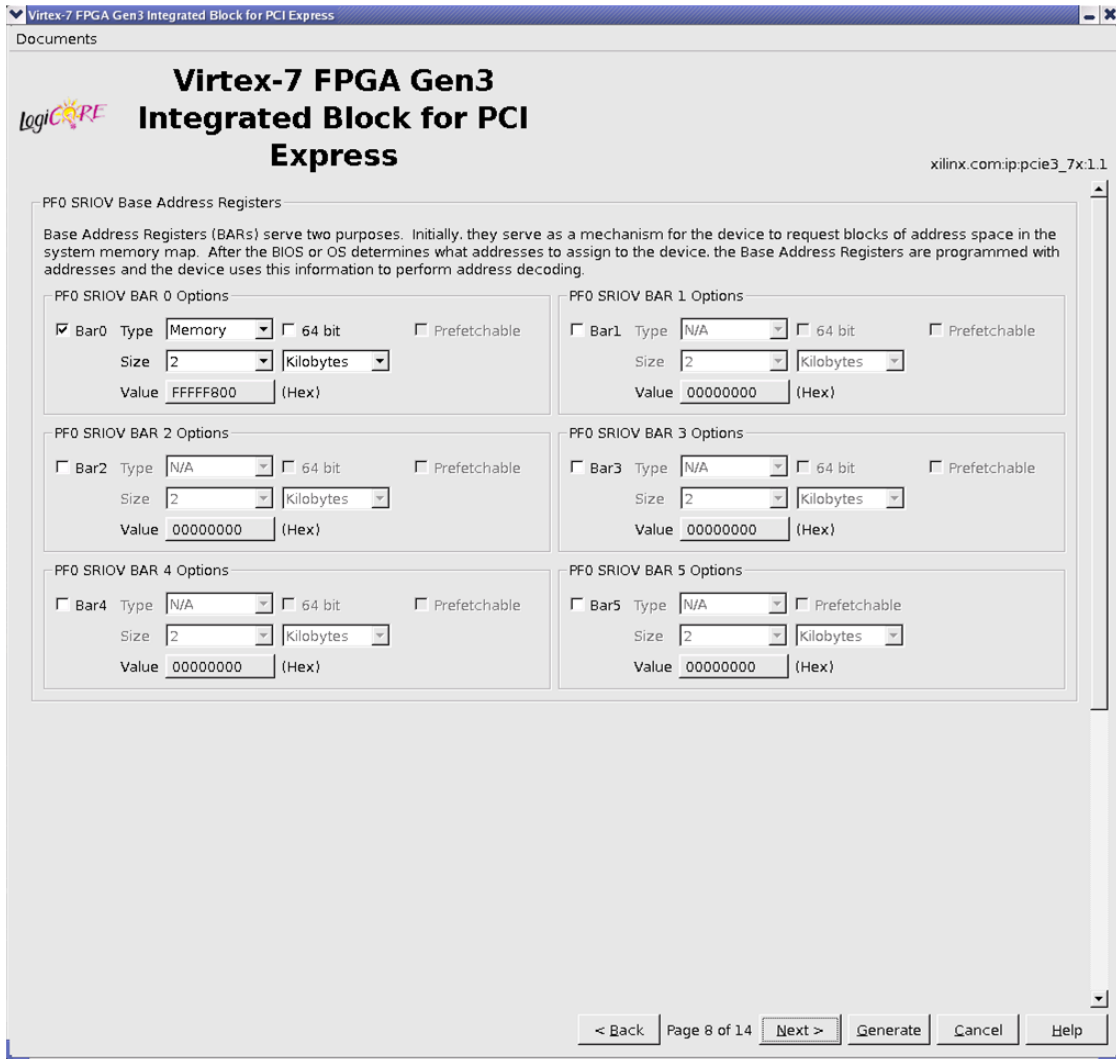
Virtex-7 FPGA Gen3 Integrated Block for PCI Express

Documents

LogiCORE

Virtex-7 FPGA Gen3 Integrated Block for PCI Express

xilinx.com:ip:pcie3_7x:1.1

PF0 SRIOV Base Address Registers

Base Address Registers (BARs) serve two purposes. Initially, they serve as a mechanism for the device to request blocks of address space in the system memory map. After the BIOS or OS determines what addresses to assign to the device, the Base Address Registers are programmed with addresses and the device uses this information to perform address decoding.

PF0 SRIOV BAR 0 Options

Bar0 Type Memory 64 bit Prefetchable

Size 2 Kilobytes

Value FFFFF800 (Hex)

PF0 SRIOV BAR 1 Options

Bar1 Type N/A 64 bit Prefetchable

Size 2 Kilobytes

Value 00000000 (Hex)

PF0 SRIOV BAR 2 Options

Bar2 Type N/A 64 bit Prefetchable

Size 2 Kilobytes

Value 00000000 (Hex)

PF0 SRIOV BAR 3 Options

Bar3 Type N/A 64 bit Prefetchable

Size 2 Kilobytes

Value 00000000 (Hex)

PF0 SRIOV BAR 4 Options

Bar4 Type N/A 64 bit Prefetchable

Size 2 Kilobytes

Value 00000000 (Hex)

PF0 SRIOV BAR 5 Options

Bar5 Type N/A Prefetchable

Size 2 Kilobytes

Value 00000000 (Hex)

< Back Page 8 of 14 Next > Generate Cancel Help